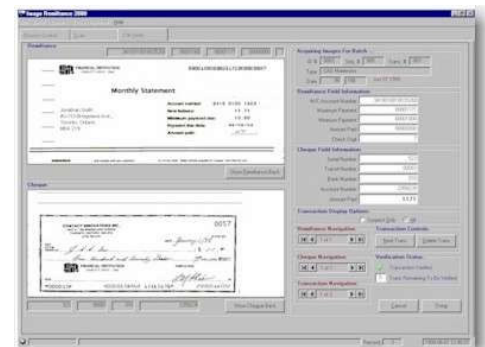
Image Remittance 2000

Remittance

Monthly Statement

Account number
New balance
Minimum payment due
Payment due date
Amount paid

Show Remittance Back

Cheque

0057

Show Cheque Back

Acquiring Images For Batch

Remittance Field Information

Cheque Field Information

Transaction Display Options

Remittance Navigation

Transaction Controls

Cheque Navigation

Verification Status

Transaction Navigation

Cancel

Done